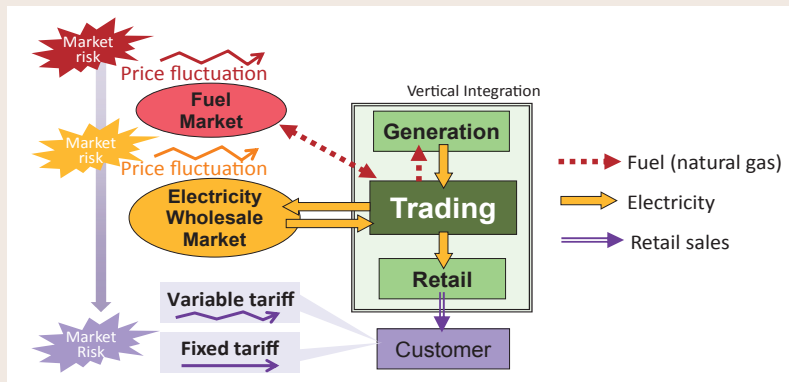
Market risk

Price fluctuation

Fuel Market

Market risk

Price fluctuation

Electricity Wholesale Market

Vertical Integration

Generation

Trading

Retail

Fuel (natural gas)

Electricity

Retail sales

Variable tariff

Fixed tariff

Market Risk

Customer